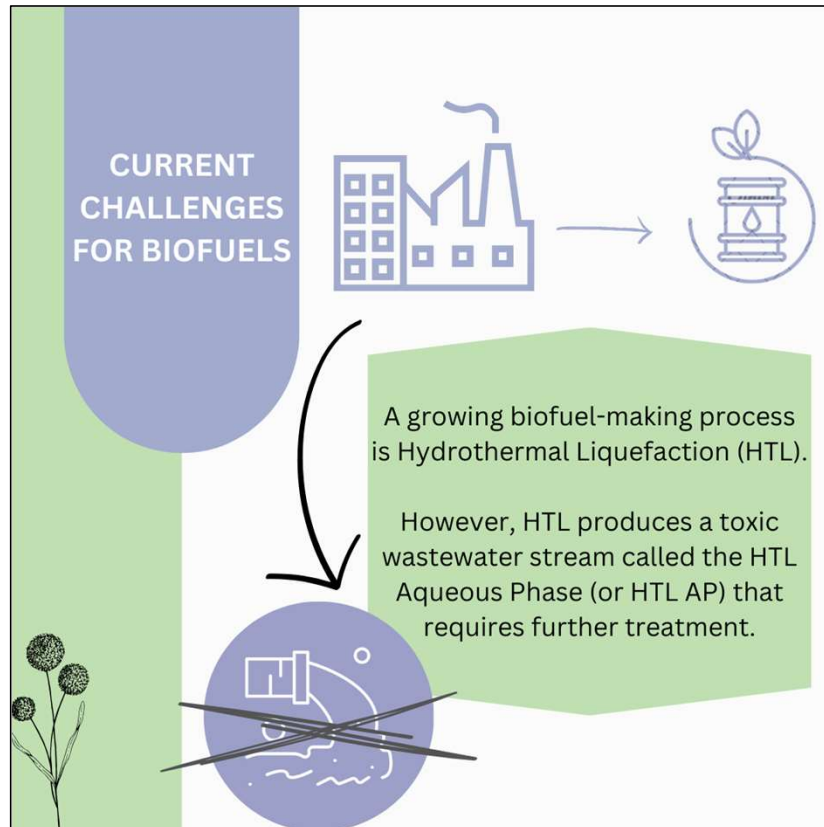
CURRENT CHALLENGES FOR BIOFUELS

A growing biofuel-making process is Hydrothermal Liquefaction (HTL).

However, HTL produces a toxic wastewater stream called the HTL Aqueous Phase (or HTL AP) that requires further treatment.